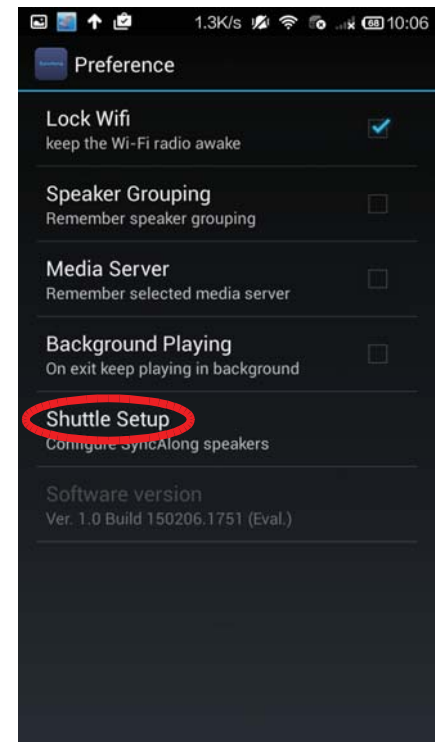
1.3K/s 68 10:06

Preference

Lock Wifi
keep the Wi-Fi radio awake

Speaker Grouping
Remember speaker grouping

Media Server
Remember selected media server

Background Playing
On exit keep playing in background

Shuttle Setup
Configure SyncAlong speakers

Software version
Ver. 1.0 Build 150206.1751 (Eval.)